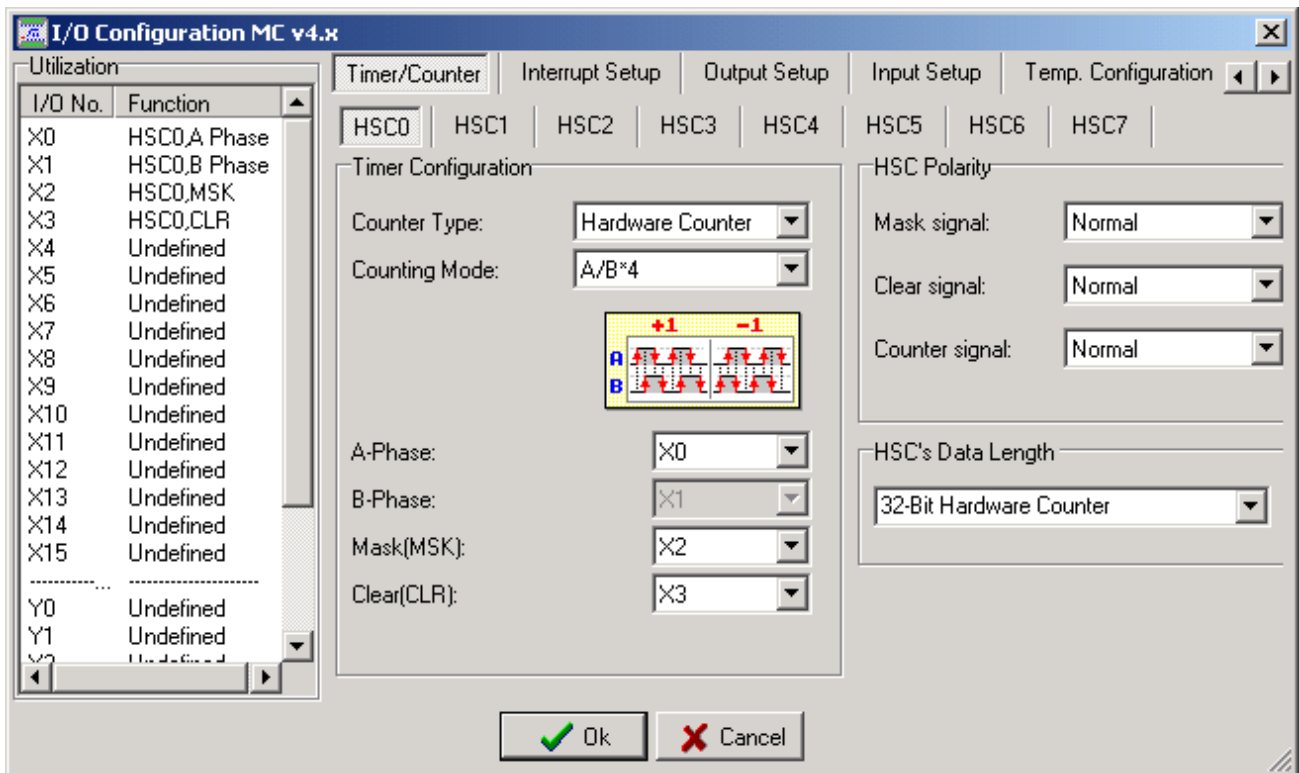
I/O Configuration MC v4.x

Utilization

| I/O No. | Function |
|---|---|
| X0 | HSC0,A Phase |
| X1 | HSC0,B Phase |
| X2 | HSC0,MSK |
| X3 | HSC0,CLR |
| X4 | Undefined |
| X5 | Undefined |
| X6 | Undefined |
| X7 | Undefined |
| X8 | Undefined |
| X9 | Undefined |
| X10 | Undefined |
| X11 | Undefined |
| X12 | Undefined |
| X13 | Undefined |
| X14 | Undefined |
| X15 | Undefined |
| ----------... | -------------------- |
| Y0 | Undefined |
| Y1 | Undefined |
| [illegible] | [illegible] |

Timer/Counter | Interrupt Setup | Output Setup | Input Setup | Temp. Configuration

HSC0 | HSC1 | HSC2 | HSC3 | HSC4 | HSC5 | HSC6 | HSC7

Timer Configuration

Counter Type: Hardware Counter

Counting Mode: A/B*4

+1 -1
A
B

A-Phase: X0

B-Phase: X1

Mask(MSK): X2

Clear(CLR): X3

HSC Polarity

Mask signal: Normal

Clear signal: Normal

Counter signal: Normal

HSC's Data Length

32-Bit Hardware Counter

Ok

Cancel